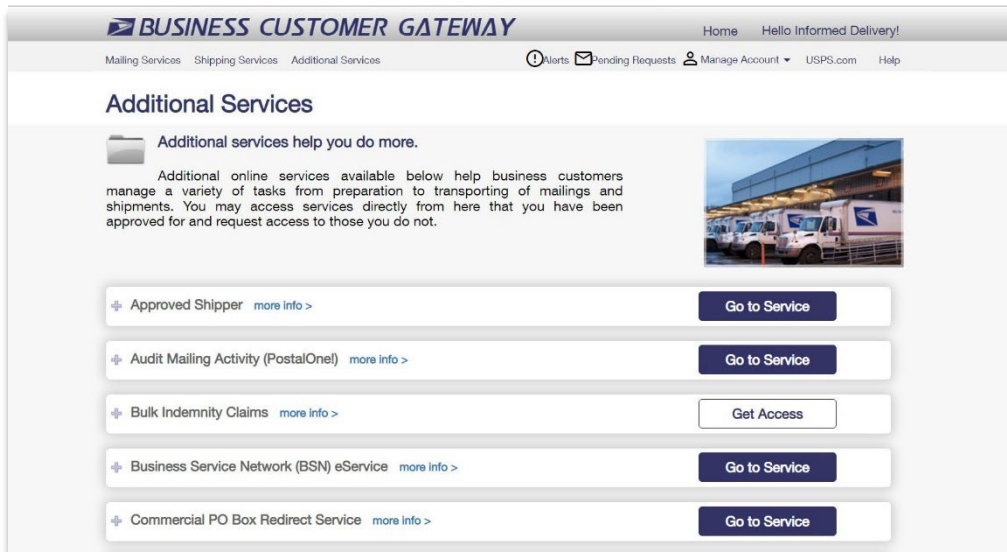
BUSINESS CUSTOMER GATEWAY

Home Hello Informed Delivery!

Mailing Services Shipping Services Additional Services

Alerts Pending Requests Manage Account USPS.com Help

Additional Services

Additional services help you do more.

Additional online services available below help business customers manage a variety of tasks from preparation to transporting of mailings and shipments. You may access services directly from here that you have been approved for and request access to those you do not.

Approved Shipper more info > Go to Service

Audit Mailing Activity (PostalOne!) more info > Go to Service

Bulk Indemnity Claims more info > Get Access

Business Service Network (BSN) eService more info > Go to Service

Commercial PO Box Redirect Service more info > Go to Service